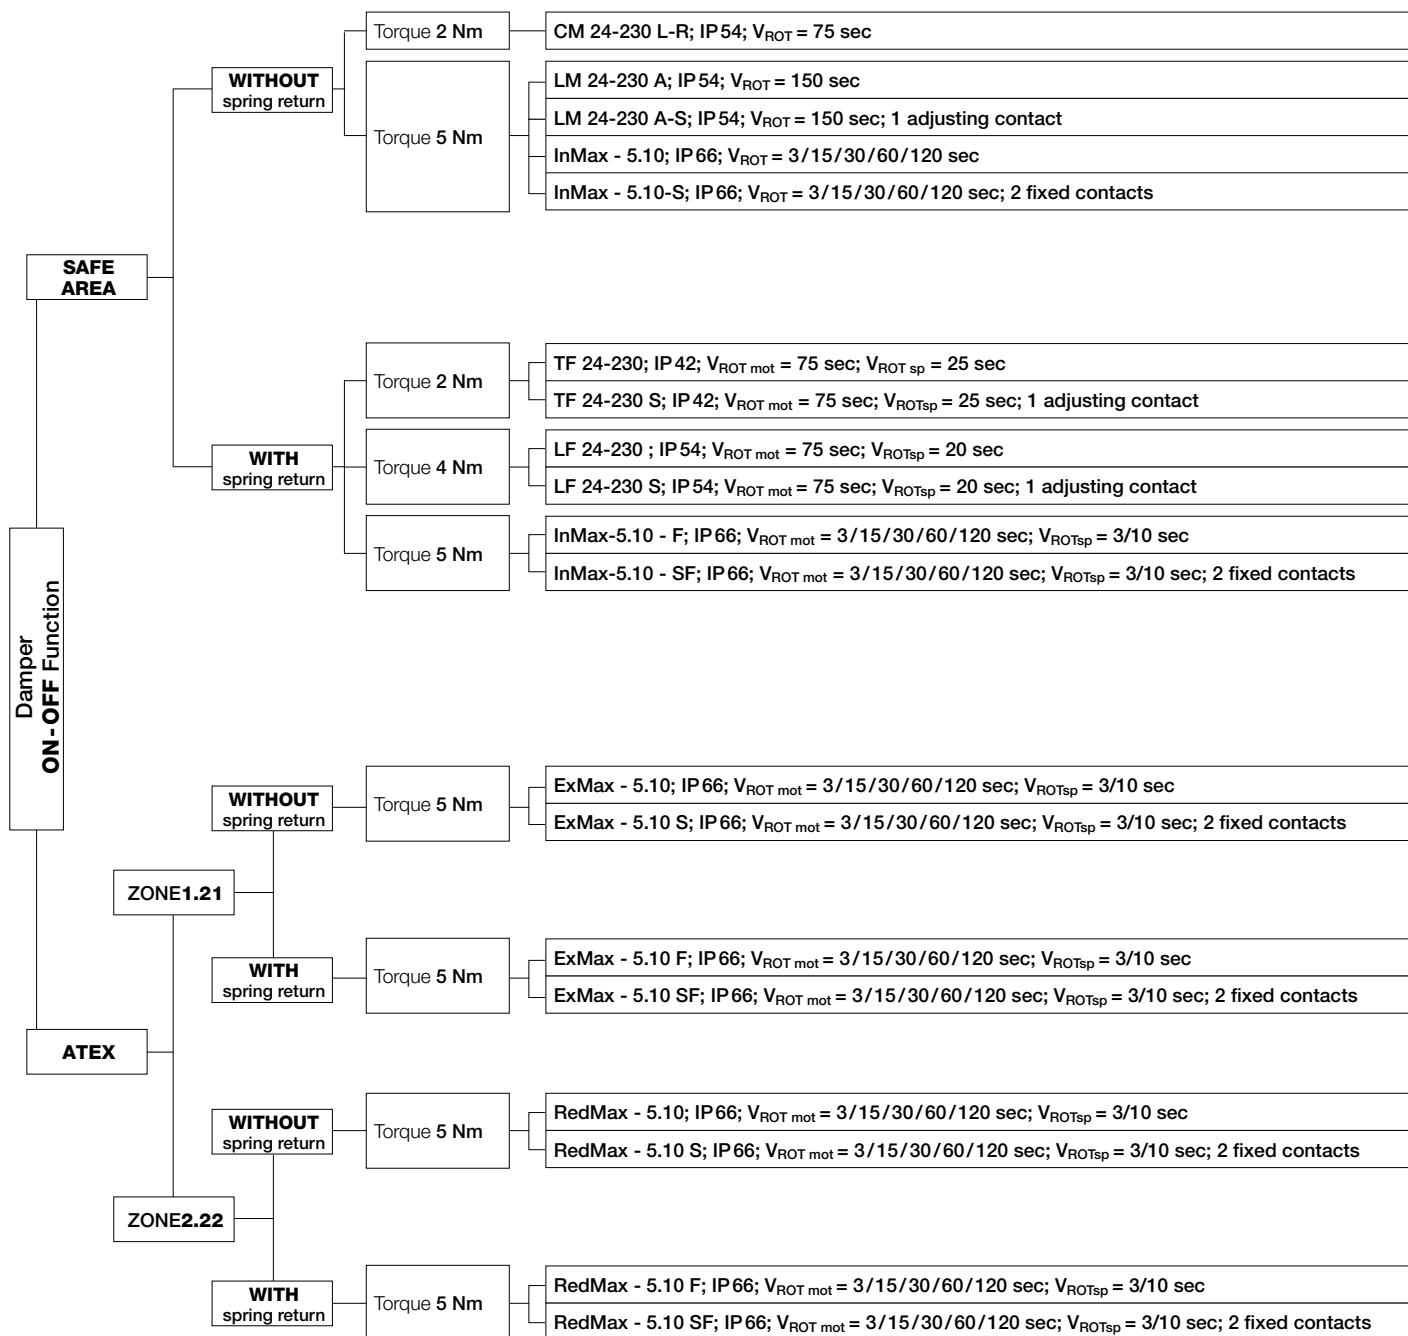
Damper
ON-OFF Function

SAFE AREA

WITHOUT spring return

Torque 2 Nm

CM 24-230 L-R; IP54; $V_{ROT}$ = 75 sec

Torque 5 Nm

LM 24-230 A; IP54; $V_{ROT}$ = 150 sec

LM 24-230 A-S; IP54; $V_{ROT}$ = 150 sec; 1 adjusting contact

InMax - 5.10; IP66; $V_{ROT}$ = 3/15/30/60/120 sec

InMax - 5.10-S; IP66; $V_{ROT}$ = 3/15/30/60/120 sec; 2 fixed contacts

WITH spring return

Torque 2 Nm

TF 24-230; IP42; $V_{ROT\ mot}$ = 75 sec; $V_{ROT\ sp}$ = 25 sec

TF 24-230 S; IP42; $V_{ROT\ mot}$ = 75 sec; $V_{ROTsp}$ = 25 sec; 1 adjusting contact

Torque 4 Nm

LF 24-230 ; IP54; $V_{ROT\ mot}$ = 75 sec; $V_{ROTsp}$ = 20 sec

LF 24-230 S; IP54; $V_{ROT\ mot}$ = 75 sec; $V_{ROTsp}$ = 20 sec; 1 adjusting contact

Torque 5 Nm

InMax-5.10 - F; IP66; $V_{ROT\ mot}$ = 3/15/30/60/120 sec; $V_{ROTsp}$ = 3/10 sec

InMax-5.10 - SF; IP66; $V_{ROT\ mot}$ = 3/15/30/60/120 sec; $V_{ROTsp}$ = 3/10 sec; 2 fixed contacts

ATEX

ZONE1.21

WITHOUT spring return

Torque 5 Nm

ExMax - 5.10; IP66; $V_{ROT\ mot}$ = 3/15/30/60/120 sec; $V_{ROTsp}$ = 3/10 sec

ExMax - 5.10 S; IP66; $V_{ROT\ mot}$ = 3/15/30/60/120 sec; $V_{ROTsp}$ = 3/10 sec; 2 fixed contacts

WITH spring return

Torque 5 Nm

ExMax - 5.10 F; IP66; $V_{ROT\ mot}$ = 3/15/30/60/120 sec; $V_{ROTsp}$ = 3/10 sec

ExMax - 5.10 SF; IP66; $V_{ROT\ mot}$ = 3/15/30/60/120 sec; $V_{ROTsp}$ = 3/10 sec; 2 fixed contacts

ZONE2.22

WITHOUT spring return

Torque 5 Nm

RedMax - 5.10; IP66; $V_{ROT\ mot}$ = 3/15/30/60/120 sec; $V_{ROTsp}$ = 3/10 sec

RedMax - 5.10 S; IP66; $V_{ROT\ mot}$ = 3/15/30/60/120 sec; $V_{ROTsp}$ = 3/10 sec; 2 fixed contacts

WITH spring return

Torque 5 Nm

RedMax - 5.10 F; IP66; $V_{ROT\ mot}$ = 3/15/30/60/120 sec; $V_{ROTsp}$ = 3/10 sec

RedMax - 5.10 SF; IP66; $V_{ROT\ mot}$ = 3/15/30/60/120 sec; $V_{ROTsp}$ = 3/10 sec; 2 fixed contacts